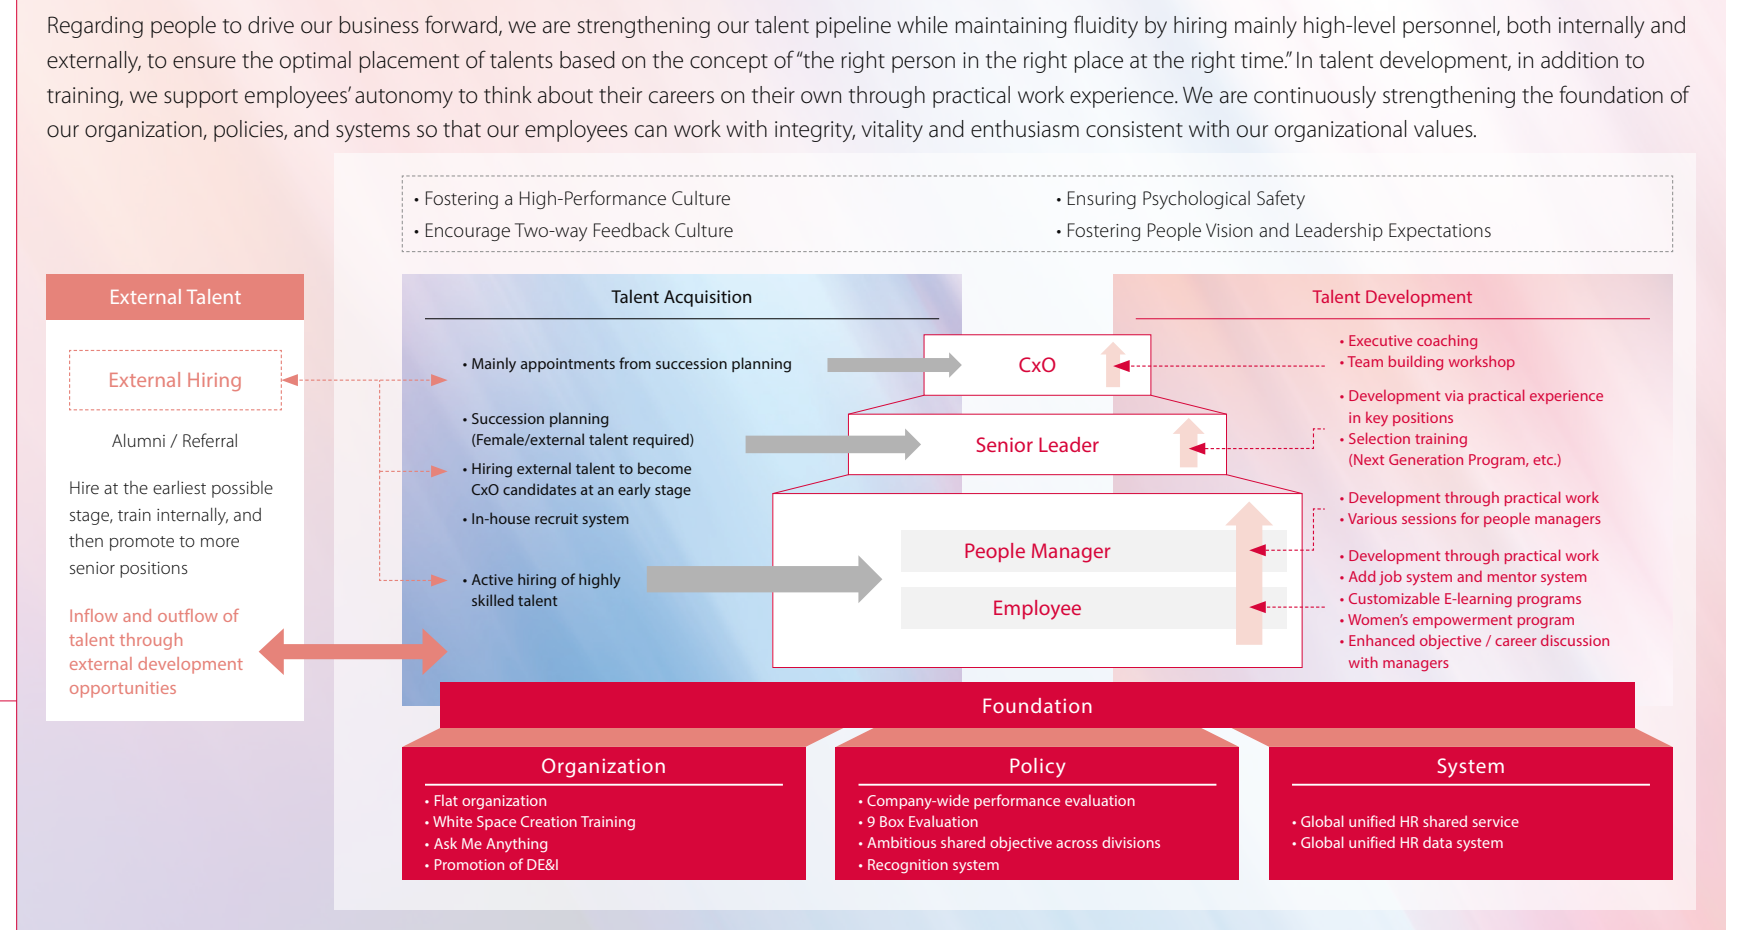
Regarding people to drive our business forward, we are strengthening our talent pipeline while maintaining fluidity by hiring mainly high-level personnel, both internally and externally, to ensure the optimal placement of talents based on the concept of "the right person in the right place at the right time." In talent development, in addition to training, we support employees' autonomy to think about their careers on their own through practical work experience. We are continuously strengthening the foundation of our organization, policies, and systems so that our employees can work with integrity, vitality and enthusiasm consistent with our organizational values.

• Fostering a High-Performance Culture
• Encourage Two-way Feedback Culture
• Ensuring Psychological Safety
• Fostering People Vision and Leadership Expectations

External Talent

External Hiring

Alumni / Referral

Hire at the earliest possible stage, train internally, and then promote to more senior positions

Inflow and outflow of talent through external development opportunities

Talent Acquisition

• Mainly appointments from succession planning

• Succession planning (Female/external talent required)

• Hiring external talent to become CxO candidates at an early stage

• In-house recruit system

• Active hiring of highly skilled talent

CxO

Senior Leader

People Manager

Employee

Talent Development

• Executive coaching
• Team building workshop

• Development via practical experience in key positions
• Selection training (Next Generation Program, etc.)

• Development through practical work
• Various sessions for people managers

• Development through practical work
• Add job system and mentor system
• Customizable E-learning programs
• Women's empowerment program
• Enhanced objective / career discussion with managers

Foundation

Organization
• Flat organization
• White Space Creation Training
• Ask Me Anything
• Promotion of DE&I

Policy
• Company-wide performance evaluation
• 9 Box Evaluation
• Ambitious shared objective across divisions
• Recognition system

System
• Global unified HR shared service
• Global unified HR data system